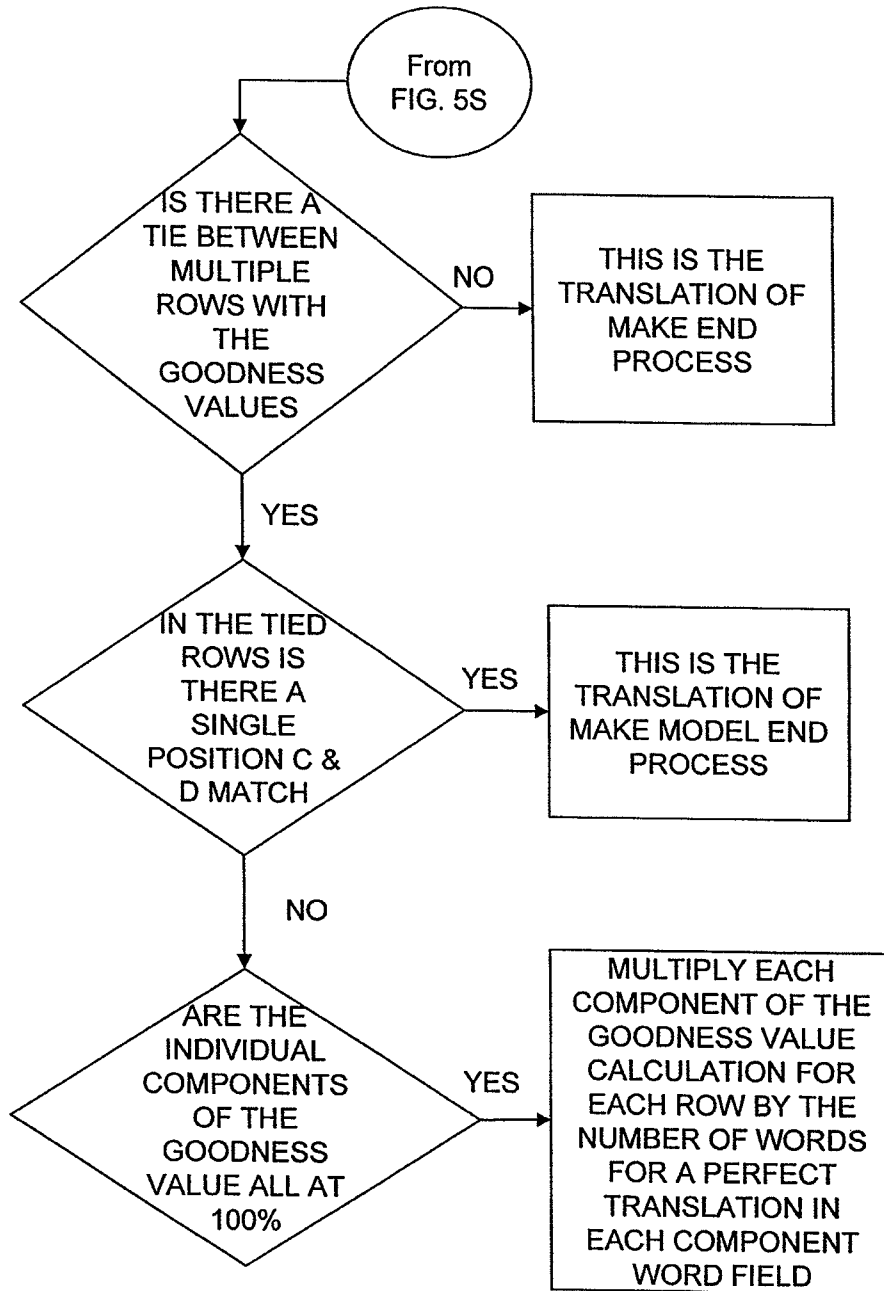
From FIG. 5S

IS THERE A TIE BETWEEN MULTIPLE ROWS WITH THE GOODNESS VALUES

NO

THIS IS THE TRANSLATION OF MAKE END PROCESS

YES

IN THE TIED ROWS IS THERE A SINGLE POSITION C & D MATCH

YES

THIS IS THE TRANSLATION OF MAKE MODEL END PROCESS

NO

ARE THE INDIVIDUAL COMPONENTS OF THE GOODNESS VALUE ALL AT 100%

YES

MULTIPLY EACH COMPONENT OF THE GOODNESS VALUE CALCULATION FOR EACH ROW BY THE NUMBER OF WORDS FOR A PERFECT TRANSLATION IN EACH COMPONENT WORD FIELD